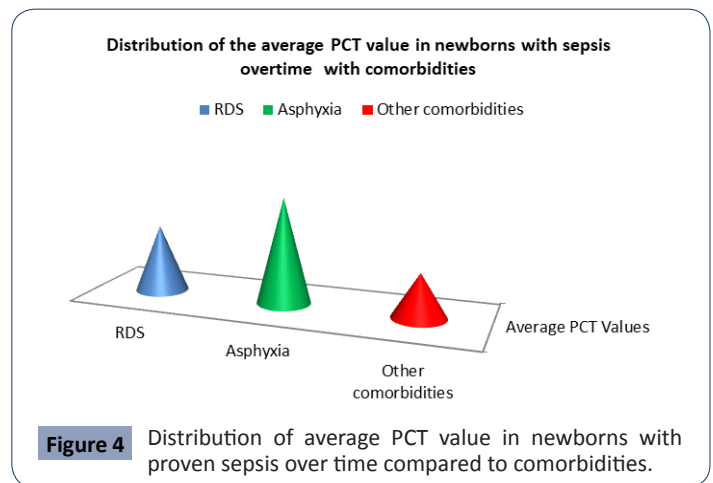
Distribution of the average PCT value in newborns with sepsis overtime with comorbidities

RDS Asphyxia Other comorbidities

RDS

Asphyxia

Other comorbidities

Average PCT Values

Figure 4 Distribution of average PCT value in newborns with proven sepsis over time compared to comorbidities.